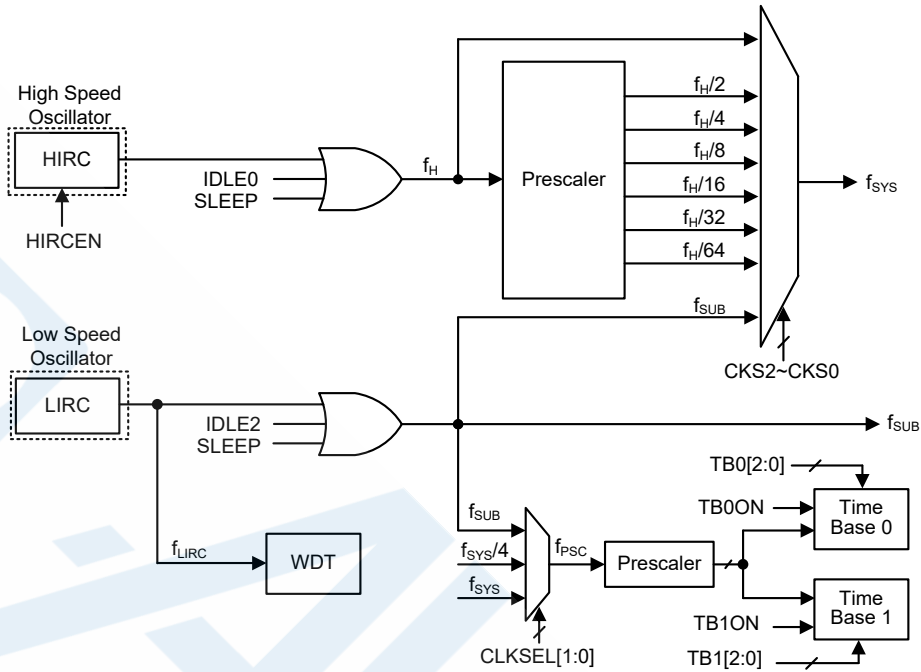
High Speed Oscillator

HIRC

HIRCEN

IDLE0
SLEEP

$f_H$

Prescaler

$f_H/2$
$f_H/4$
$f_H/8$
$f_H/16$
$f_H/32$
$f_H/64$

$f_{SYS}$

$f_{SUB}$

CKS2~CKS0

Low Speed Oscillator

LIRC

IDLE2
SLEEP

$f_{SUB}$

TB0[2:0]

TB0ON

Time Base 0

$f_{SUB}$

$f_{SYS}/4$

$f_{SYS}$

$f_{PSC}$

Prescaler

$f_{LIRC}$

WDT

Time Base 1

TB1ON

CLKSEL[1:0]

TB1[2:0]